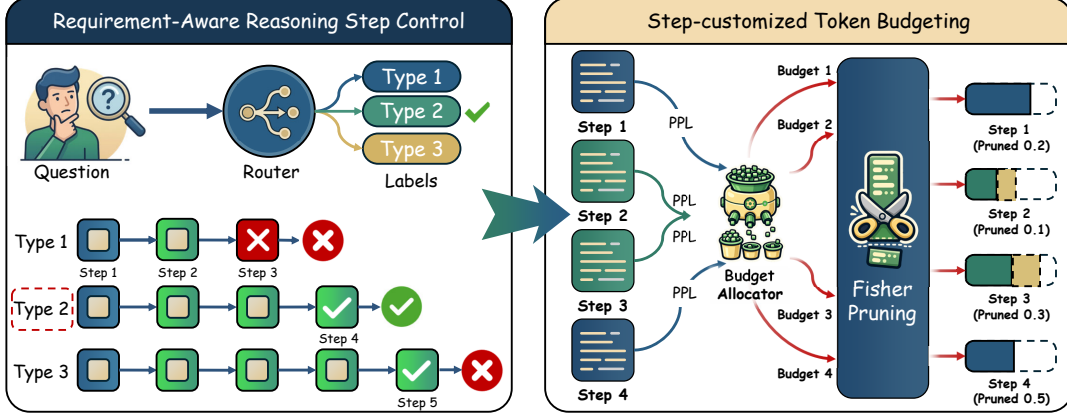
Requirement-Aware Reasoning Step Control

Question

Router

Type 1
Type 2
Type 3
Labels

Type 1
Step 1
Step 2
Step 3

Type 2
Step 4

Type 3
Step 5

Step-customized Token Budgeting

Step 1
Step 2
Step 3
Step 4

PPL
PPL
PPL
PPL

Budget 1
Budget 2
Budget 3
Budget 4

Budget Allocator

Fisher Pruning

Step 1 (Pruned 0.2)
Step 2 (Pruned 0.1)
Step 3 (Pruned 0.3)
Step 4 (Pruned 0.5)